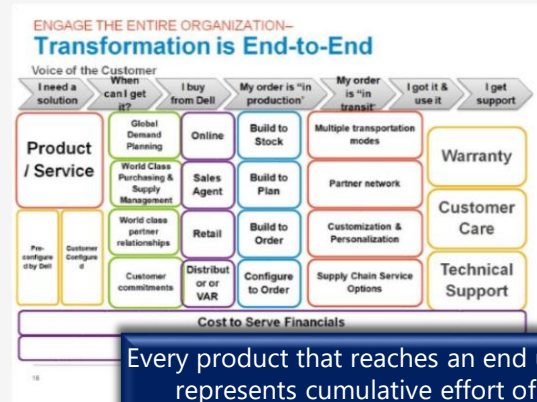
ENGAGE THE ENTIRE ORGANIZATION–
Transformation is End-to-End

Voice of the Customer

I need a solution | When can I get it? | I buy from Dell | My order is "in production" | My order is "in transit" | I got it & use it | I get support

Product / Service

Global Demand Planning

World Class Purchasing & Supply Management

World class partner relationships

Pre-configure d by Dell

Customer Configure d

Customer commitments

Online

Sales Agent

Retail

Distribut or or VAR

Build to Stock

Build to Plan

Build to Order

Configure to Order

Multiple transportation modes

Partner network

Customization & Personalization

Supply Chain Service Options

Warranty

Customer Care

Technical Support

Cost to Serve Financials

18

Every product that reaches an end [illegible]
represents cumulative effort of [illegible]